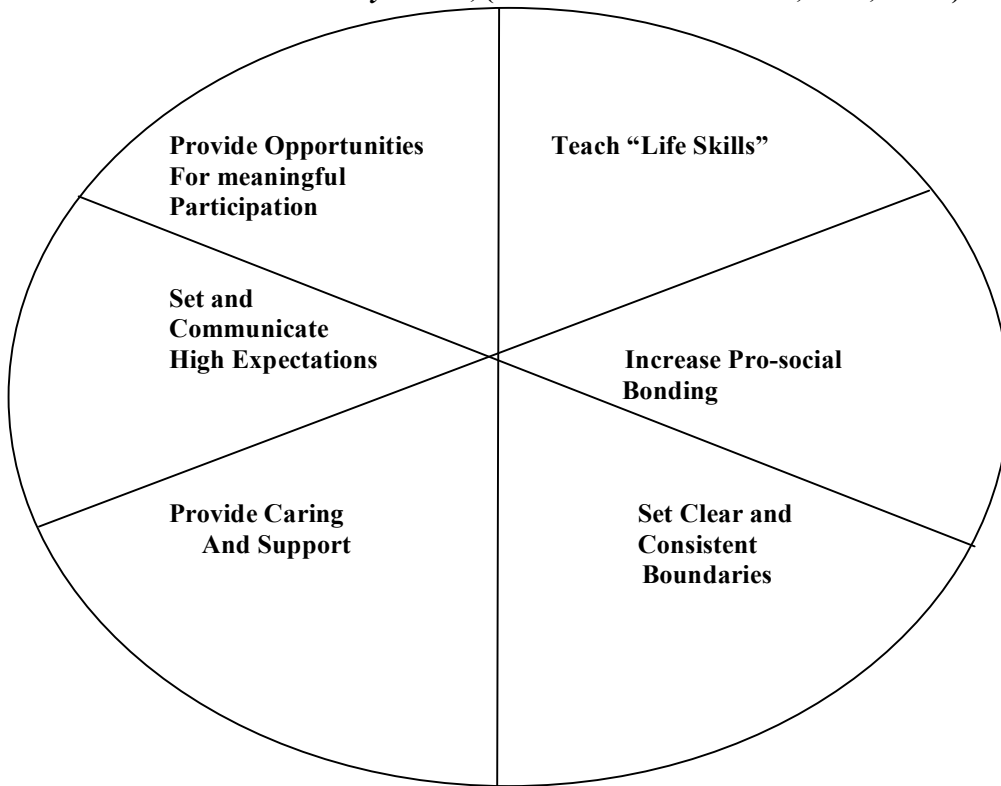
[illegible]

Provide Opportunities For meaningful Participation

Teach "Life Skills"

Set and Communicate High Expectations

Increase Pro-social Bonding

Provide Caring And Support

Set Clear and Consistent Boundaries